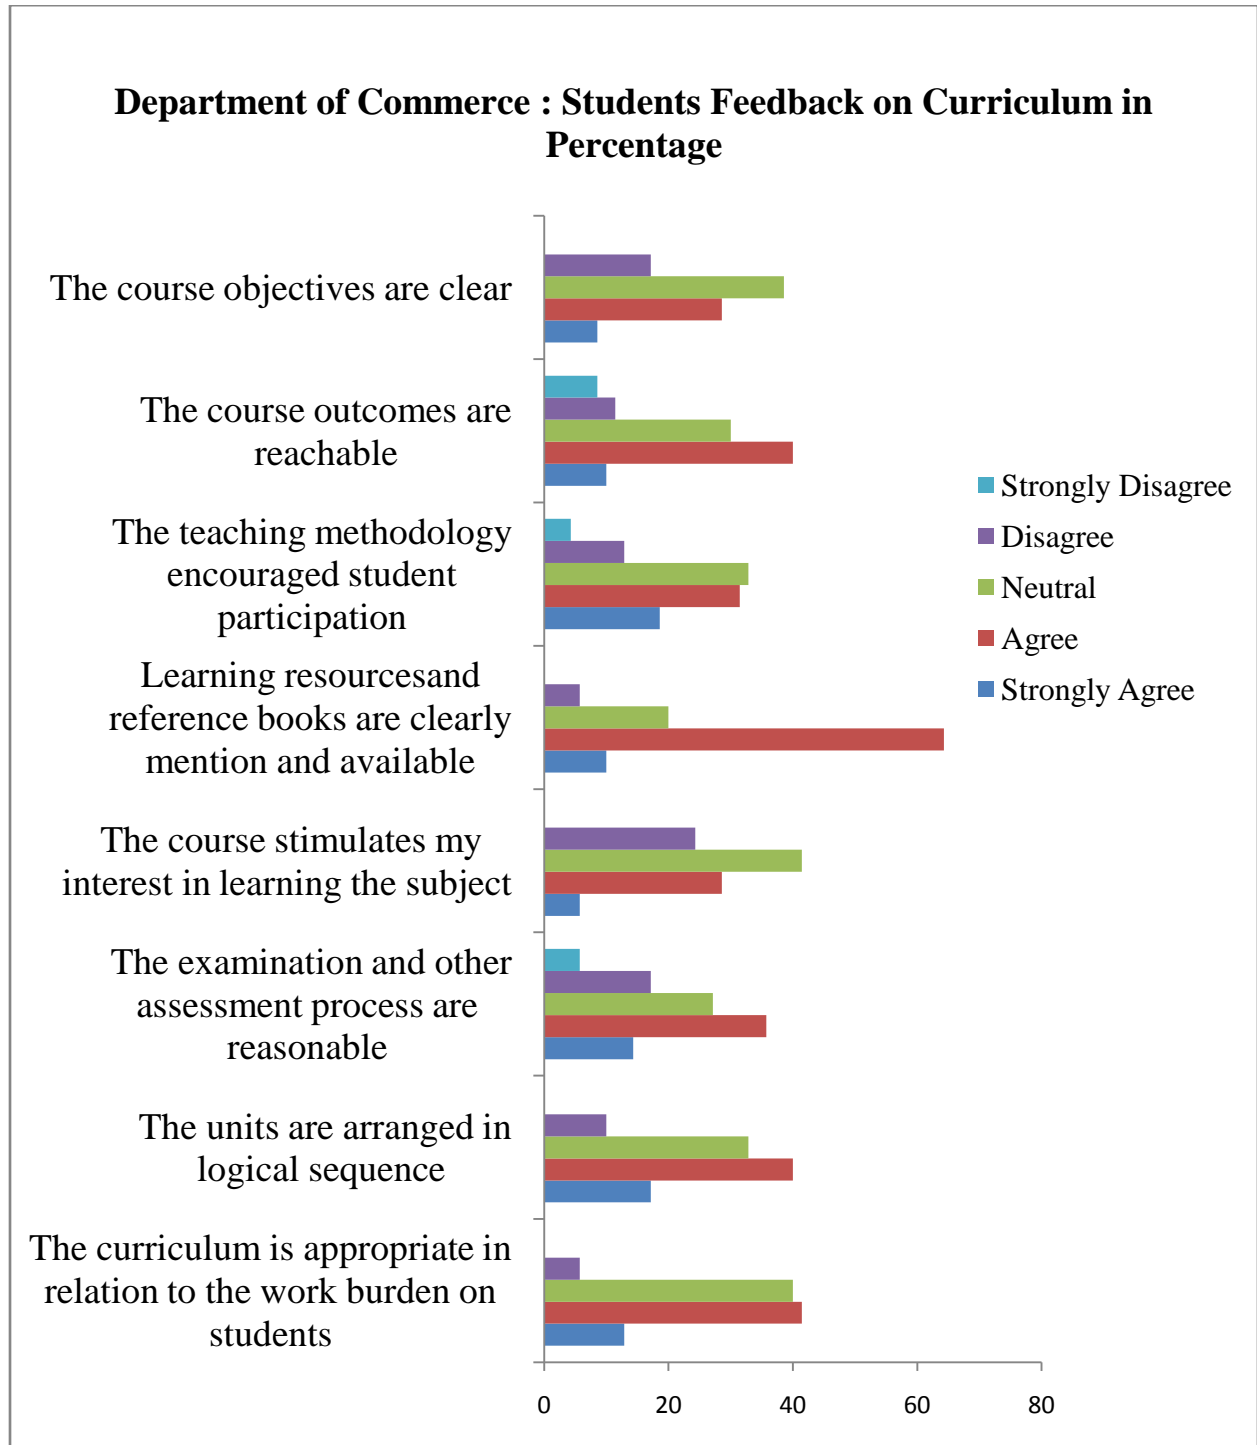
Department of Commerce : Students Feedback on Curriculum in Percentage

The course objectives are clear

The course outcomes are reachable

The teaching methodology encouraged student participation

Learning resourcesand reference books are clearly mention and available

The course stimulates my interest in learning the subject

The examination and other assessment process are reasonable

The units are arranged in logical sequence

The curriculum is appropriate in relation to the work burden on students

0
20
40
60
80

Strongly Disagree
Disagree
Neutral
Agree
Strongly Agree